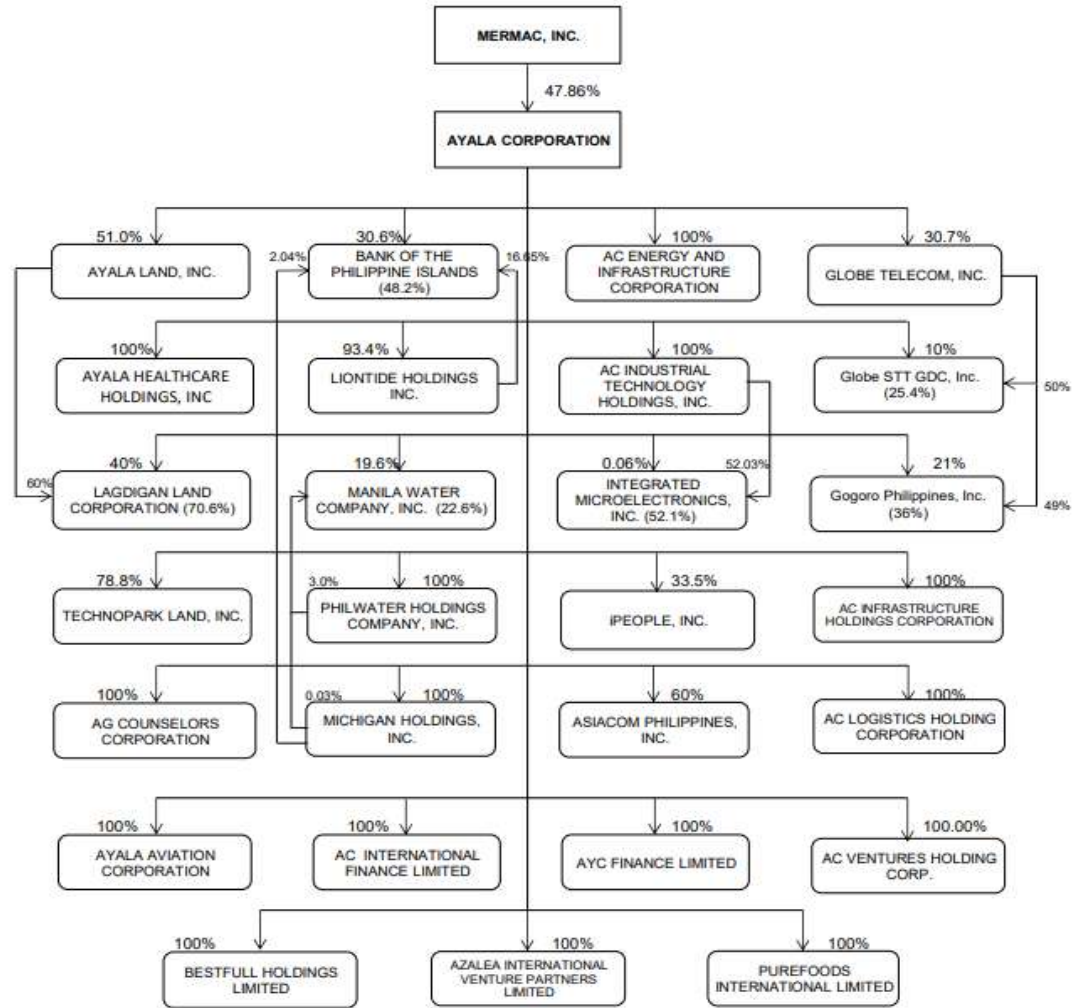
MERMAC, INC.

47.86%

AYALA CORPORATION

51.0%
AYALA LAND, INC.

30.6%
2.04%
16.65%
BANK OF THE PHILIPPINE ISLANDS (48.2%)

100%
AC ENERGY AND INFRASTRUCTURE CORPORATION

30.7%
GLOBE TELECOM, INC.

100%
AYALA HEALTHCARE HOLDINGS, INC

93.4%
LIONTIDE HOLDINGS INC.

100%
AC INDUSTRIAL TECHNOLOGY HOLDINGS, INC.

10%
Globe STT GDC, Inc. (25.4%)

50%

40%
60%
LAGDIGAN LAND CORPORATION (70.6%)

19.6%
MANILA WATER COMPANY, INC. (22.6%)

0.06%
52.03%
INTEGRATED MICROELECTRONICS, INC. (52.1%)

21%
Gogoro Philippines, Inc. (36%)

49%

78.8%
TECHNOPARK LAND, INC.

3.0%
100%
PHILWATER HOLDINGS COMPANY, INC.

33.5%
iPEOPLE, INC.

100%
AC INFRASTRUCTURE HOLDINGS CORPORATION

100%
AG COUNSELORS CORPORATION

0.03%
100%
MICHIGAN HOLDINGS, INC.

60%
ASIACOM PHILIPPINES, INC.

100%
AC LOGISTICS HOLDING CORPORATION

100%
AYALA AVIATION CORPORATION

100%
AC INTERNATIONAL FINANCE LIMITED

100%
AYC FINANCE LIMITED

100.00%
AC VENTURES HOLDING CORP.

100%
BESTFULL HOLDINGS LIMITED

100%
AZALEA INTERNATIONAL VENTURE PARTNERS LIMITED

100%
PUREFOODS INTERNATIONAL LIMITED